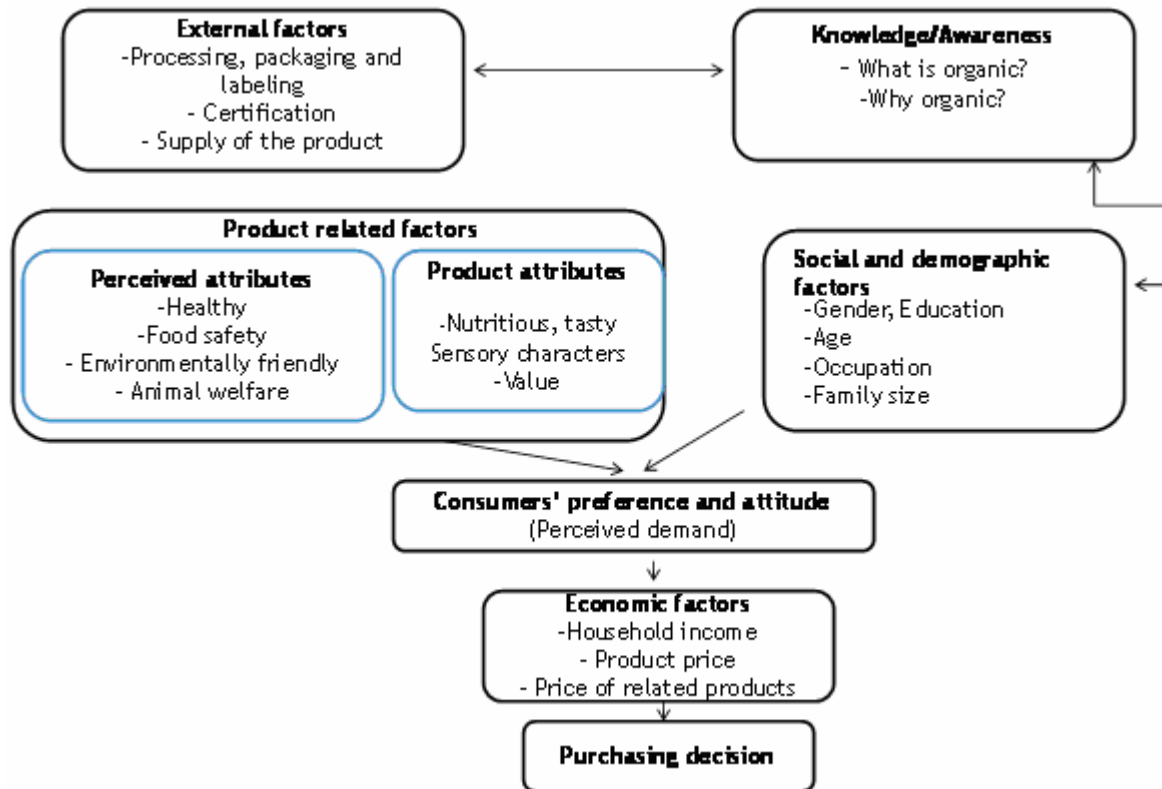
**External factors**
-Processing, packaging and labeling
- Certification
- Supply of the product

**Knowledge/Awareness**
- What is organic?
-Why organic?

**Product related factors**

**Perceived attributes**
-Healthy
-Food safety
- Environmentally friendly
- Animal welfare

**Product attributes**
-Nutritious, tasty
Sensory characters
-Value

**Social and demographic factors**
-Gender, Education
-Age
-Occupation
-Family size

**Consumers' preference and attitude**
(Perceived demand)

**Economic factors**
-Household income
- Product price
- Price of related products

**Purchasing decision**